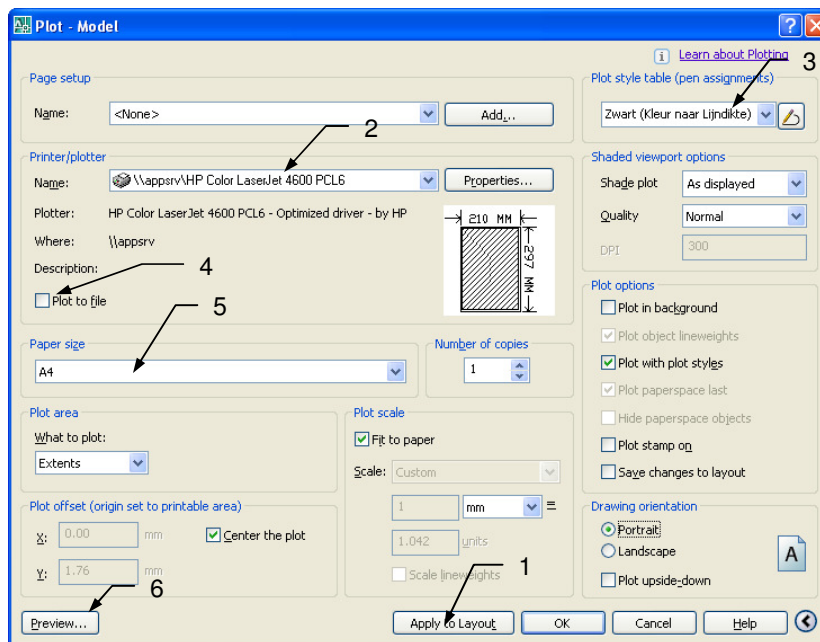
Plot - Model

Learn about Plotting

3

Page setup

Name: <None>

Add...

2

Printer/plotter

Name: \\appsrv\HP Color LaserJet 4600 PCL6

Properties...

Plotter: HP Color LaserJet 4600 PCL6 - Optimized driver - by HP

Where: \\appsrv

Description:

210 MM

297 MM

4

Plot to file

5

Paper size

A4

Number of copies

1

Plot area

What to plot:

Extents

Plot scale

Fit to paper

Scale: Custom

1

mm

1.042

units

Scale lineweights

Plot offset (origin set to printable area)

X: 0.00 mm

Center the plot

Y: 1.76 mm

6

1

Preview...

Apply to Layout

OK

Cancel

Help

Plot style table (pen assignments)

Zwart (Kleur naar Lijndikte)

Shaded viewport options

Shade plot As displayed

Quality Normal

DPI 300

Plot options

Plot in background

Plot object lineweights

Plot with plot styles

Plot paperspace last

Hide paperspace objects

Plot stamp on

Save changes to layout

Drawing orientation

Portrait

Landscape

Plot upside-down

A